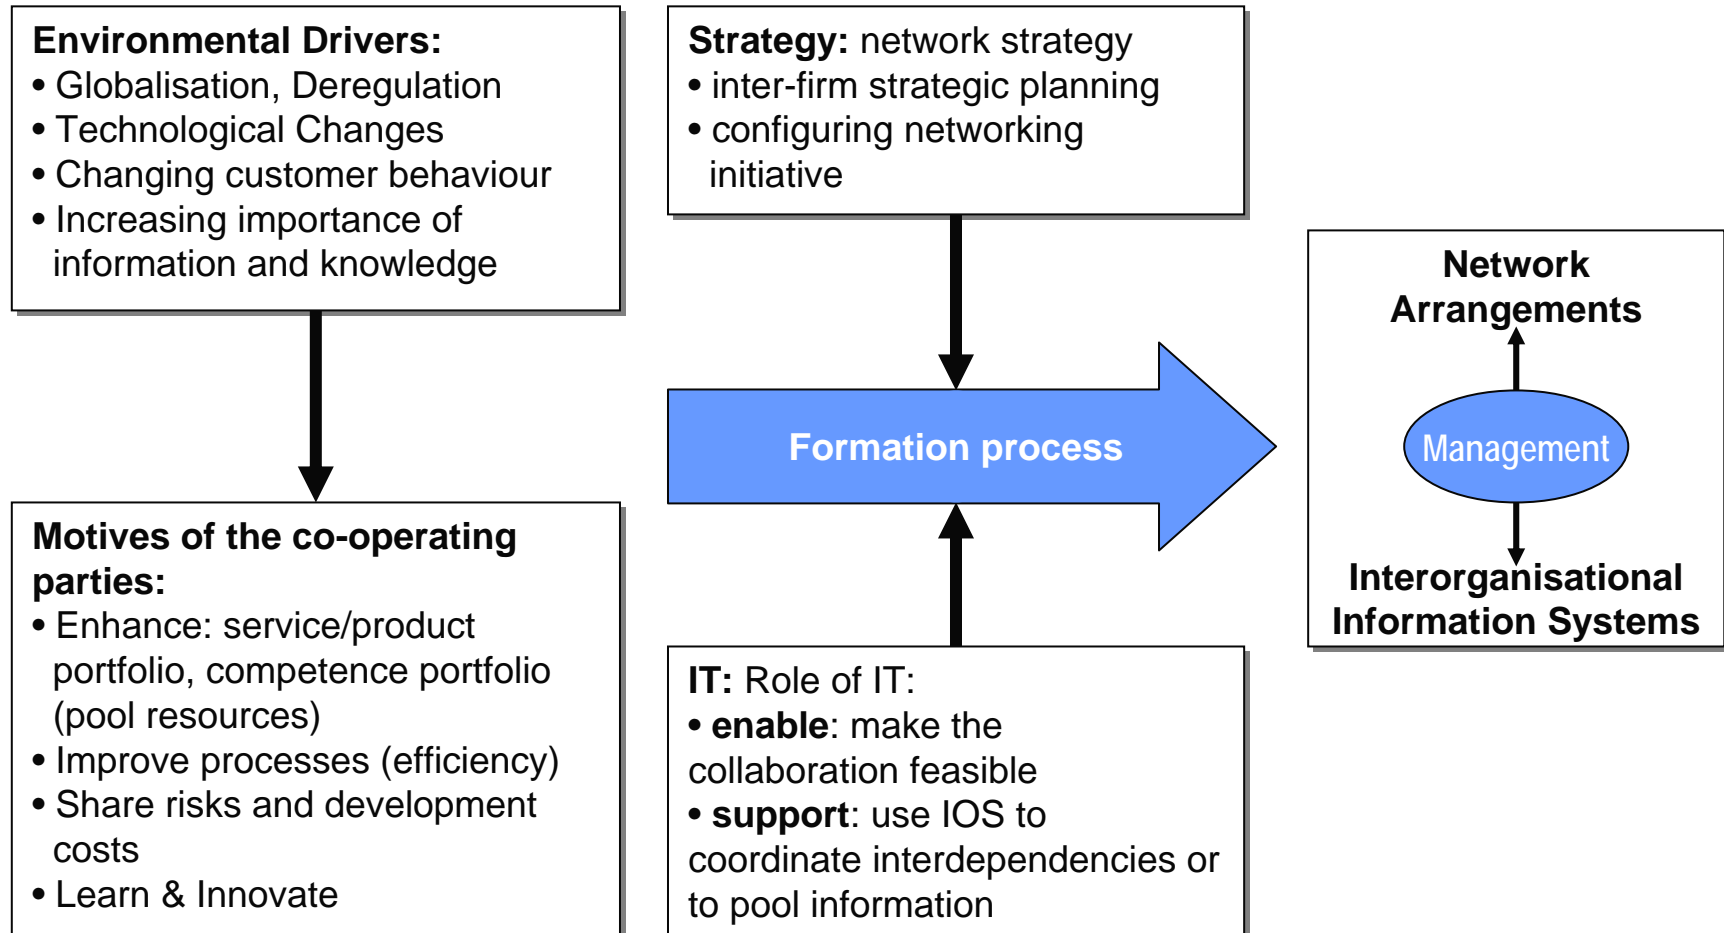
**Environmental Drivers:**
• Globalisation, Deregulation
• Technological Changes
• Changing customer behaviour
• Increasing importance of information and knowledge

**Motives of the co-operating parties:**
• Enhance: service/product portfolio, competence portfolio (pool resources)
• Improve processes (efficiency)
• Share risks and development costs
• Learn & Innovate

**Strategy:** network strategy
• inter-firm strategic planning
• configuring networking initiative

Formation process

**IT:** Role of IT:
• **enable**: make the collaboration feasible
• **support**: use IOS to coordinate interdependencies or to pool information

Network Arrangements

Management

Interorganisational Information Systems